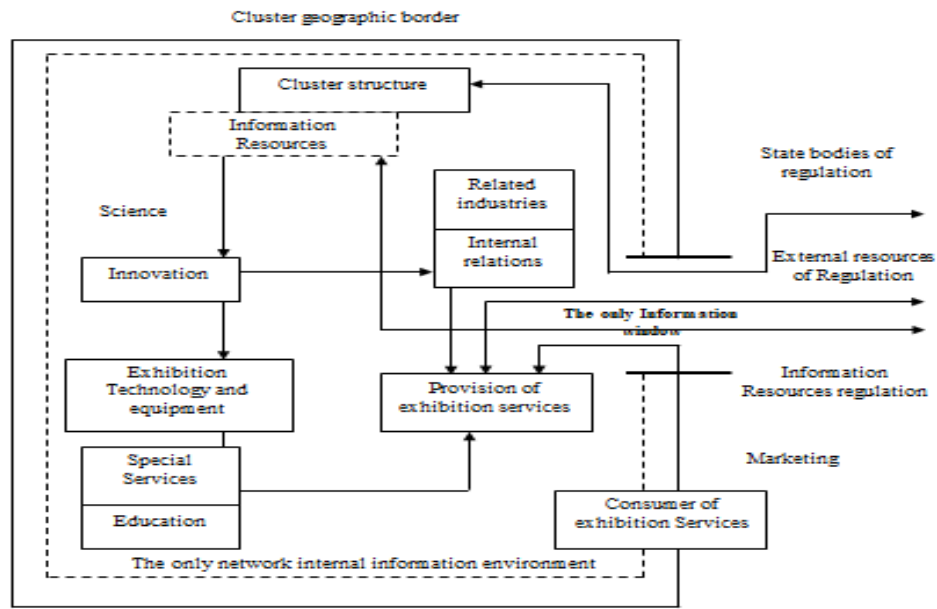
Cluster geographic border

Cluster structure

Information Resources

State bodies of regulation

Science

Related industries

Internal relations

Innovation

External resources of Regulation

The only Information window

Exhibition Technology and equipment

Provision of exhibition services

Information Resources regulation

Marketing

Special Services

Education

Consumer of exhibition Services

The only network internal information environment